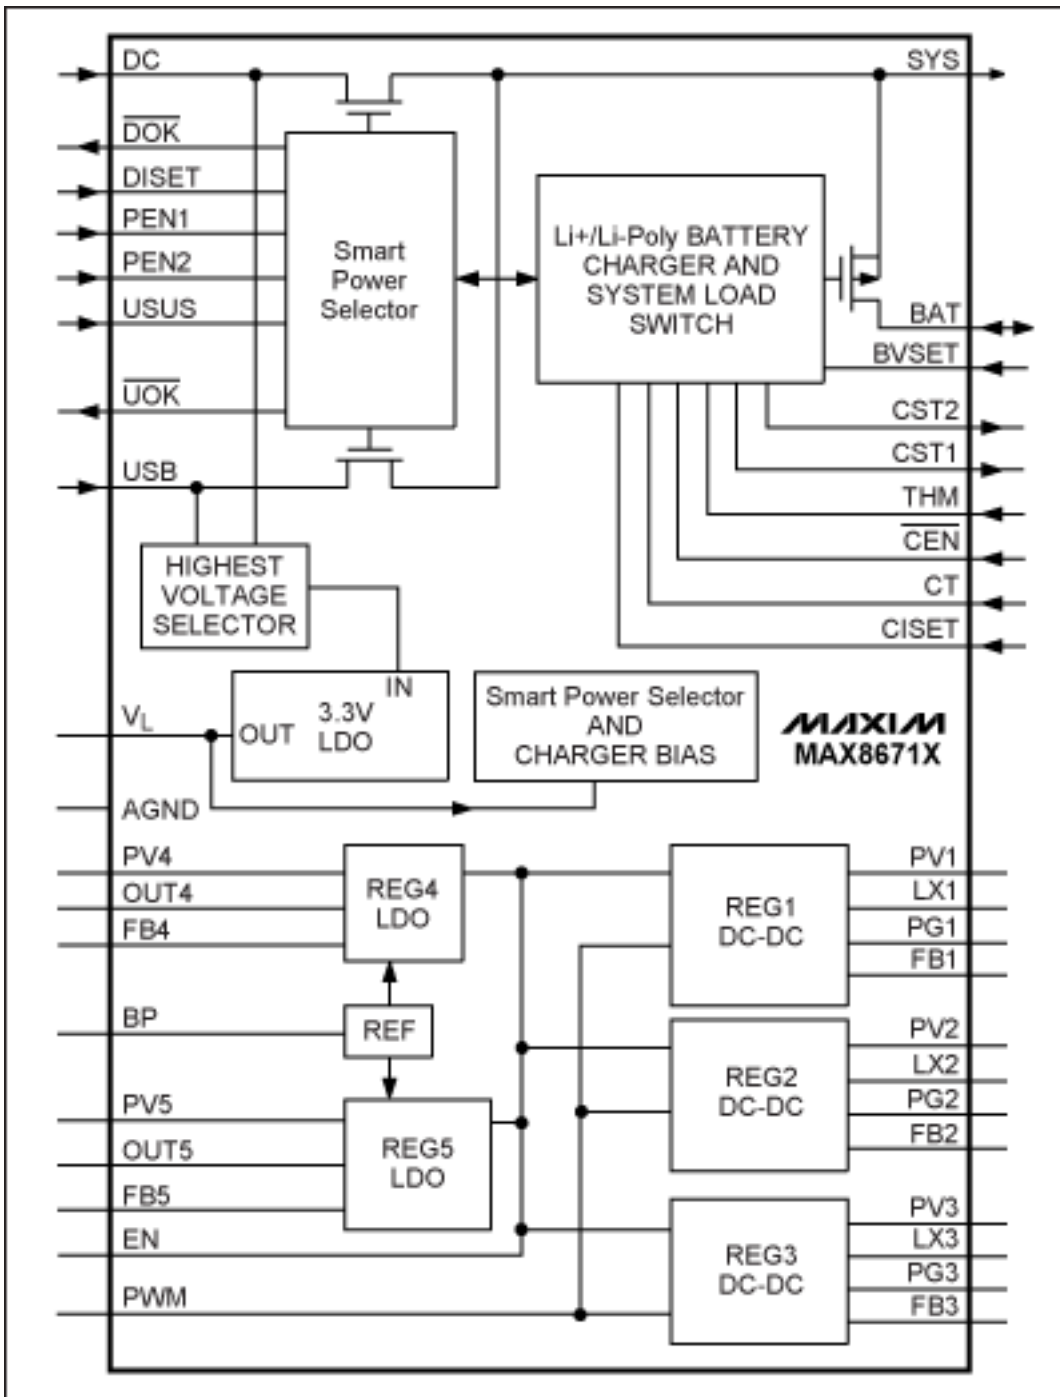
DC
SYS
$\overline{DOK}$
DISET
PEN1
PEN2
USUS
$\overline{UOK}$
USB
Smart Power Selector
Li+/Li-Poly BATTERY CHARGER AND SYSTEM LOAD SWITCH
BAT
BVSET
CST2
CST1
THM
$\overline{CEN}$
CT
CISET
HIGHEST VOLTAGE SELECTOR
IN
$V_L$
OUT
3.3V LDO
Smart Power Selector AND CHARGER BIAS
MAXIM
MAX8671X
AGND
PV4
OUT4
FB4
REG4 LDO
REG1 DC-DC
PV1
LX1
PG1
FB1
BP
REF
PV2
LX2
REG2 DC-DC
PG2
FB2
PV5
OUT5
FB5
REG5 LDO
EN
PWM
REG3 DC-DC
PV3
LX3
PG3
FB3